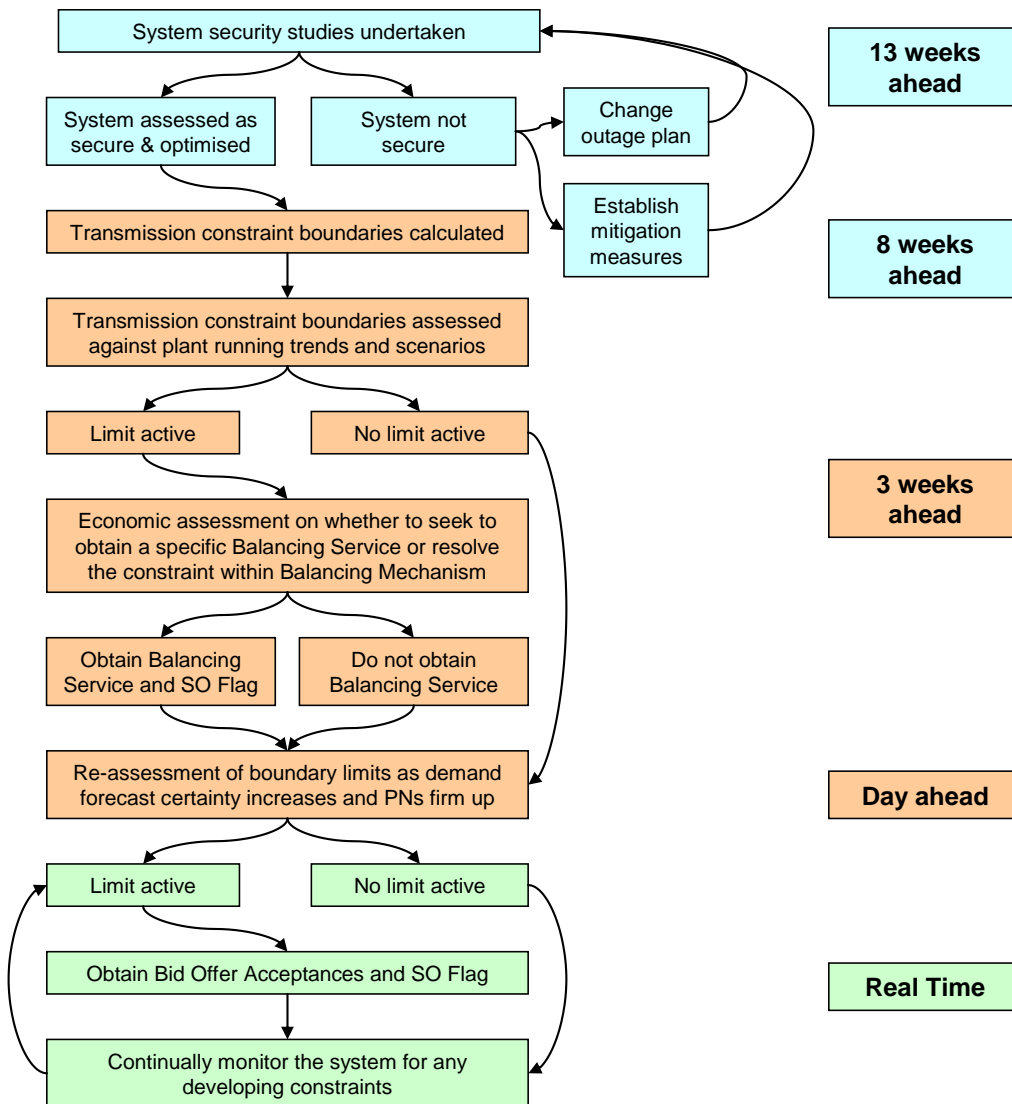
System security studies undertaken

System assessed as secure & optimised

System not secure

Change outage plan

Establish mitigation measures

13 weeks ahead

Transmission constraint boundaries calculated

8 weeks ahead

Transmission constraint boundaries assessed against plant running trends and scenarios

Limit active

No limit active

Economic assessment on whether to seek to obtain a specific Balancing Service or resolve the constraint within Balancing Mechanism

3 weeks ahead

Obtain Balancing Service and SO Flag

Do not obtain Balancing Service

Re-assessment of boundary limits as demand forecast certainty increases and PNs firm up

Day ahead

Limit active

No limit active

Obtain Bid Offer Acceptances and SO Flag

Real Time

Continually monitor the system for any developing constraints